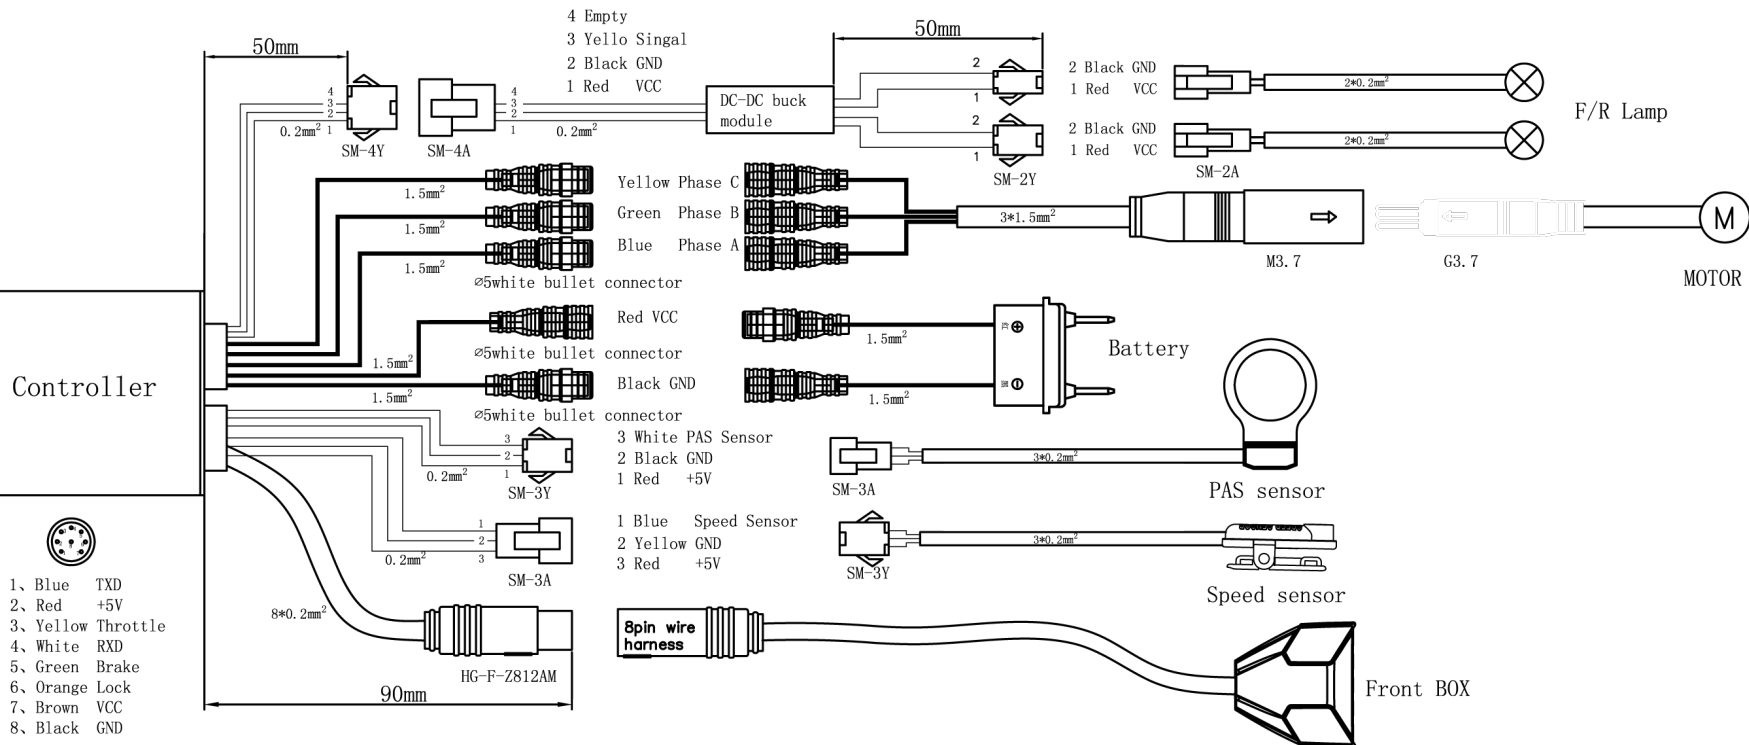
50mm

4 Empty
3 Yello Singal
2 Black GND
1 Red VCC

50mm

4
3
2
$0.2mm^2$ 1
SM-4Y
SM-4A
4
3
2
1
$0.2mm^2$
DC-DC buck module
2
1
2
1
2 Black GND
1 Red VCC
2 Black GND
1 Red VCC
$2*0.2mm^2$
$2*0.2mm^2$
F/R Lamp
SM-2Y
SM-2A

$1.5mm^2$
$1.5mm^2$
$1.5mm^2$
Yellow Phase C
Green Phase B
Blue Phase A
⌀5white bullet connector
$3*1.5mm^2$
M3.7
G3.7
M
MOTOR

Red VCC
⌀5white bullet connector
$1.5mm^2$
$1.5mm^2$
Black GND
⌀5white bullet connector
$1.5mm^2$
$1.5mm^2$
Battery

Controller

3
2
1
$0.2mm^2$
SM-3Y
3 White PAS Sensor
2 Black GND
1 Red +5V
SM-3A
$3*0.2mm^2$
PAS sensor

1
2
3
$0.2mm^2$
SM-3A
1 Blue Speed Sensor
2 Yellow GND
3 Red +5V
SM-3Y
$3*0.2mm^2$
Speed sensor

1、Blue TXD
2、Red +5V
3、Yellow Throttle
4、White RXD
5、Green Brake
6、Orange Lock
7、Brown VCC
8、Black GND

$8*0.2mm^2$
HG-F-Z812AM
90mm
8pin wire harness
Front BOX